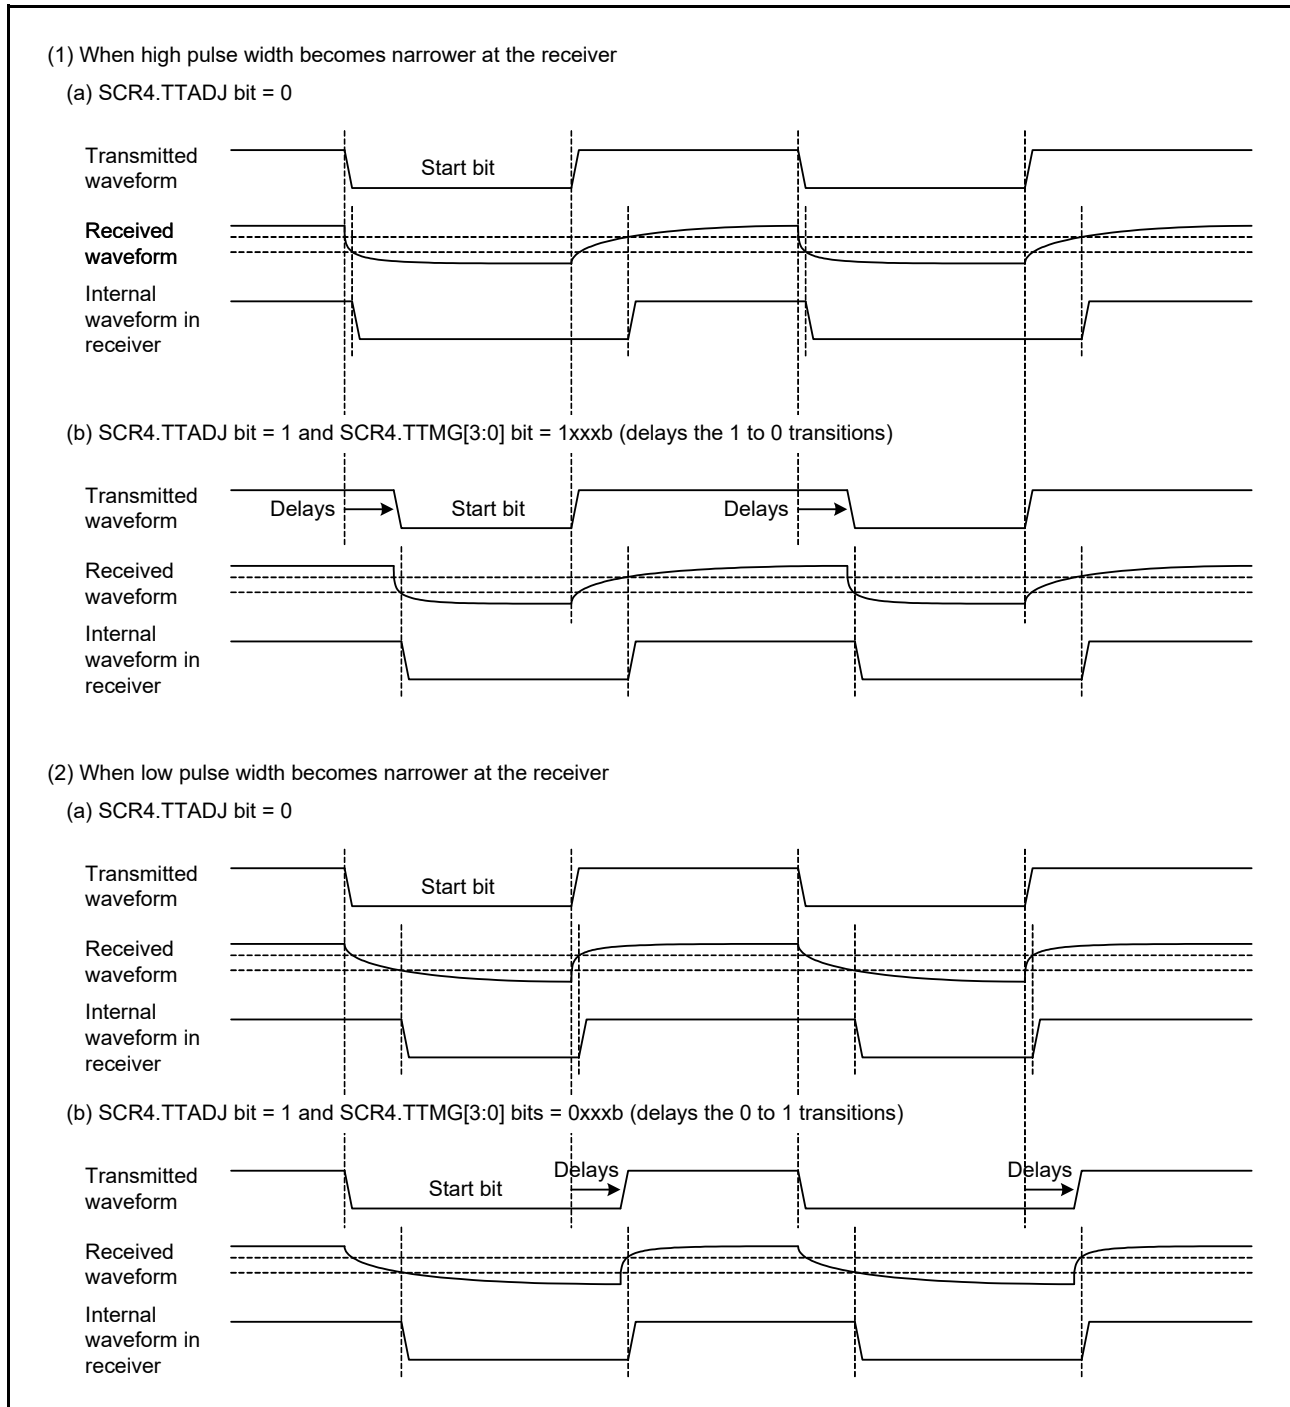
(1) When high pulse width becomes narrower at the receiver

(a) SCR4.TTADJ bit = 0

Transmitted waveform

Start bit

Received waveform

Internal waveform in receiver

(b) SCR4.TTADJ bit = 1 and SCR4.TTMG[3:0] bit = 1xxxb (delays the 1 to 0 transitions)

Transmitted waveform

Delays

Start bit

Delays

Received waveform

Internal waveform in receiver

(2) When low pulse width becomes narrower at the receiver

(a) SCR4.TTADJ bit = 0

Transmitted waveform

Start bit

Received waveform

Internal waveform in receiver

(b) SCR4.TTADJ bit = 1 and SCR4.TTMG[3:0] bits = 0xxxb (delays the 0 to 1 transitions)

Transmitted waveform

Start bit

Delays

Delays

Received waveform

Internal waveform in receiver